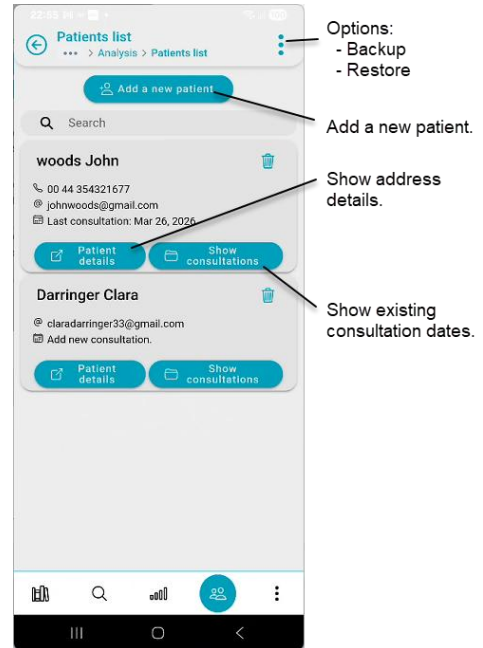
Patients list
••• > Analysis > Patients list

Add a new patient

Search

woods John
00 44 354321677
johnwoods@gmail.com
Last consultation: Mar 26, 2026
Patient details
Show consultations

Darringer Clara
claradarringer33@gmail.com
Add new consultation.
Patient details
Show consultations

Options:
- Backup
- Restore

Add a new patient.

Show address details.

Show existing consultation dates.